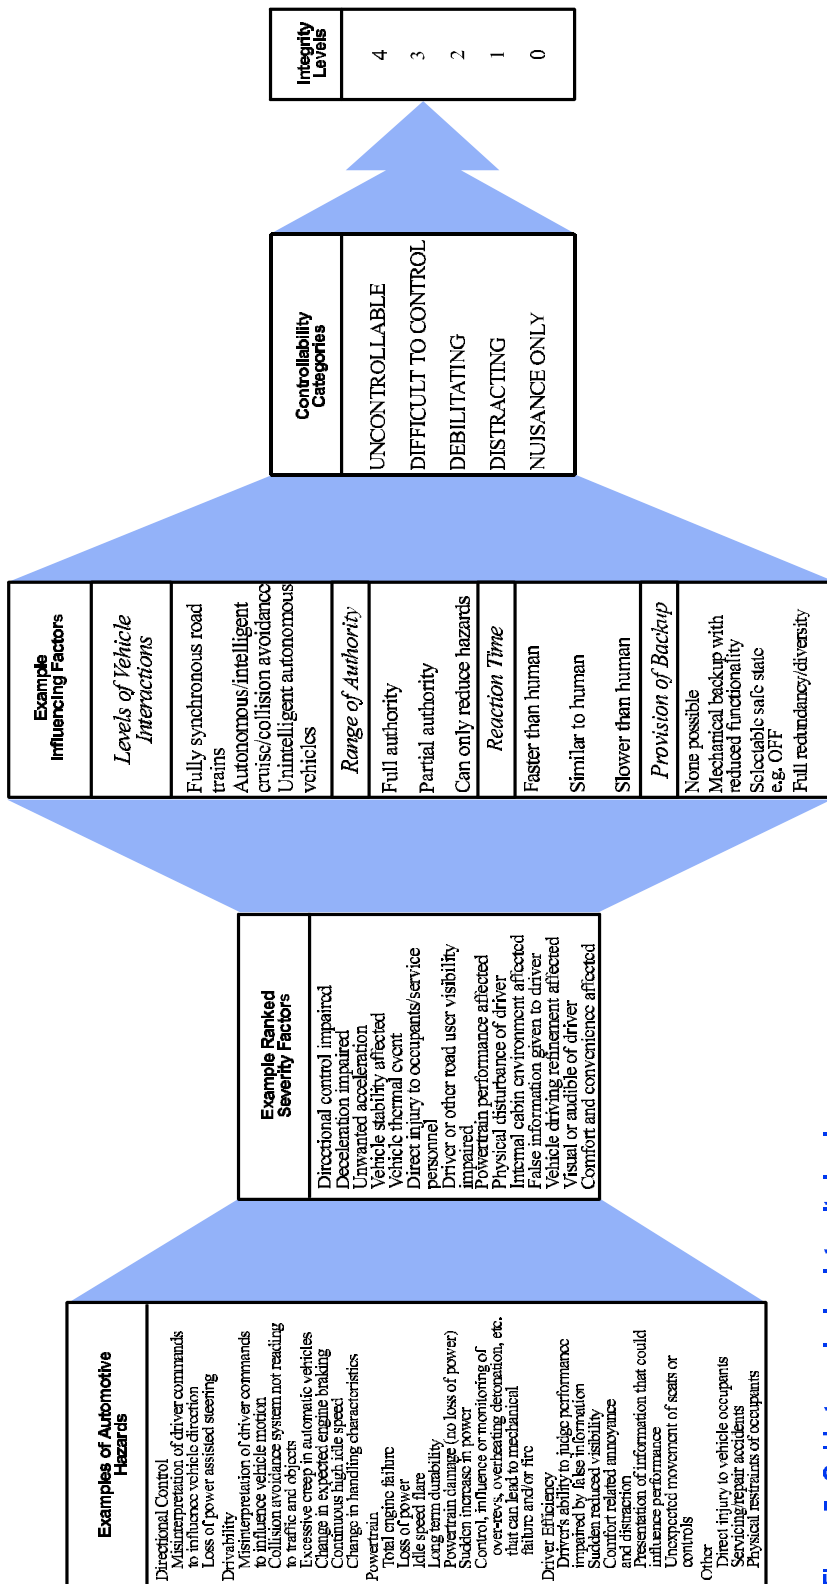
Examples of Automotive Hazards

Directional Control
Misinterpretation of driver commands to influence vehicle direction
Loss of power assisted steering
Drivability
Misinterpretation of driver commands to influence vehicle motion
Collision avoidance system not reacting to traffic and objects
Excessive creep in automatic vehicles
Change in expected engine braking
Continuous high idle speed
Change in handling characteristics
Powertrain
Total engine failure
Loss of power
Idle speed flare
Long term durability
Powertrain damage (no loss of power)
Sudden increase in power
Control, influence or monitoring of over-revs, overheating detonation, etc. that can lead to mechanical failure and/or fire
Driver Efficiency
Driver's ability to judge performance impaired by false information
Sudden reduced visibility
Comfort related annoyance and distraction
Presentation of information that could influence performance
Unexpected movement of seats or controls
Other
Direct injury to vehicle occupants
Servicing/repair accidents
Physical restraints of occupants

Example Ranked Severity Factors

Directional control impaired
Deceleration impaired
Unwanted acceleration
Vehicle stability affected
Vehicle thermal event
Direct injury to occupants/service personnel
Driver or other road user visibility impaired
Powertrain performance affected
Physical disturbance of driver
Internal cabin environment affected
False information given to driver
Vehicle driving refinement affected
Visual or audible of driver
Comfort and convenience affected

Example Influencing Factors

Levels of Vehicle Interactions
Fully synchronous road trains
Autonomous/intelligent cruise/collision avoidance
Unintelligent autonomous vehicles

Range of Authority
Full authority
Partial authority
Can only reduce hazards

Reaction Time
Faster than human
Similar to human
Slower than human

Provision of Backup
None possible
Mechanical backup with reduced functionality
Selectable safe state e.g. OFF
Full redundancy/diversity

Controllability Categories

UNCONTROLLABLE
DIFFICULT TO CONTROL
DEBILITATING
DISTRACTING
NUISANCE ONLY

Integrity Levels
4
3
2
1
0